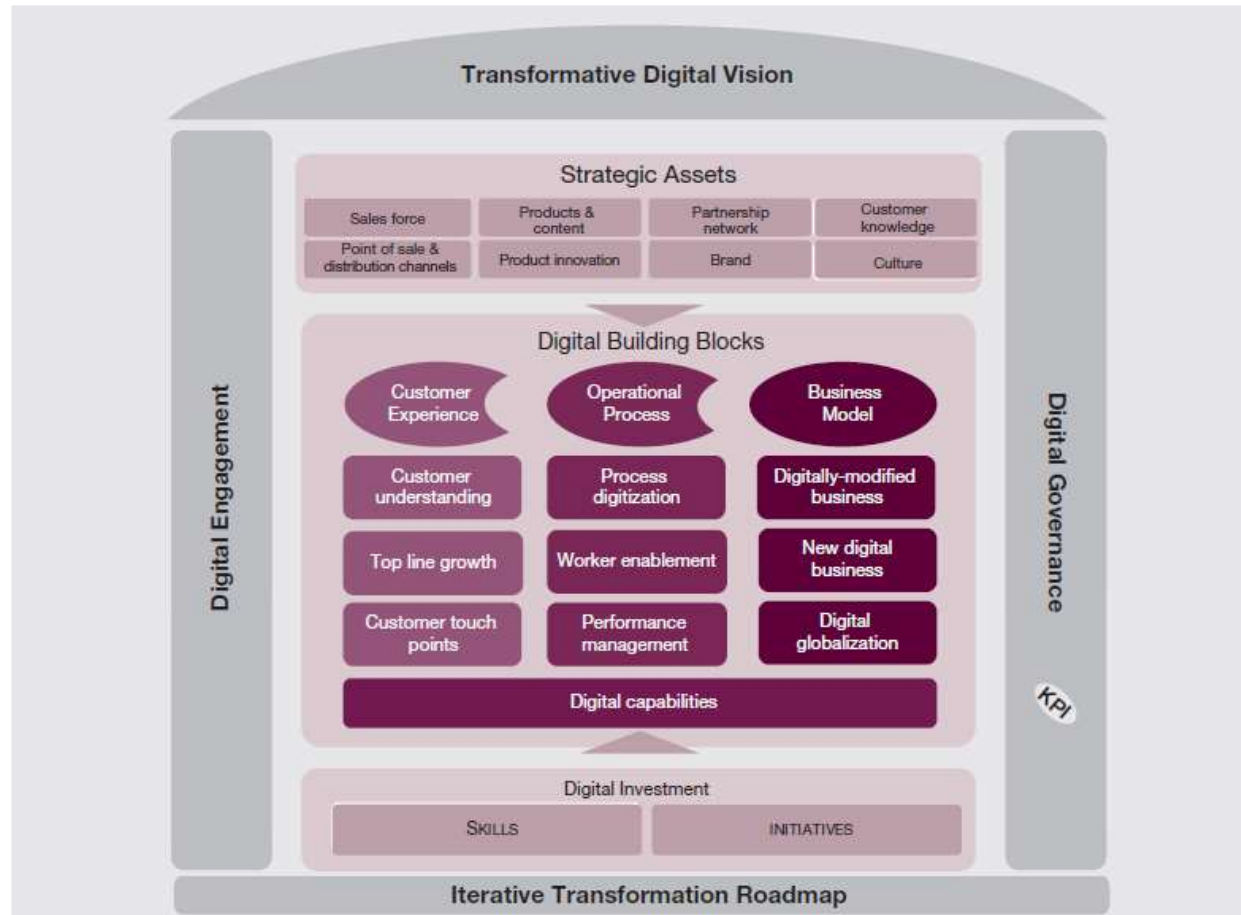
Transformative Digital Vision

Digital Engagement

Strategic Assets

| Sales force | Products & content | Partnership network | Customer knowledge |
|---|---|---|---|
| Point of sale & distribution channels | Product innovation | Brand | Culture |

Digital Building Blocks

Customer Experience

Operational Process

Business Model

Customer understanding

Process digitization

Digitally-modified business

Top line growth

Worker enablement

New digital business

Customer touch points

Performance management

Digital globalization

Digital capabilities

Digital Investment

SKILLS

INITIATIVES

Digital Governance

KPI

Iterative Transformation Roadmap